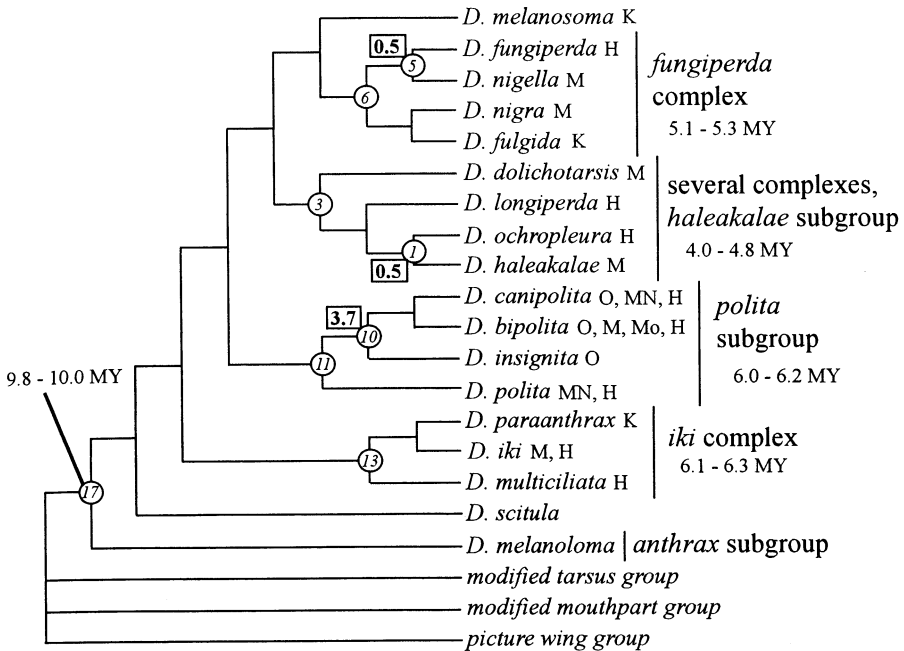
D. melanosoma K
0.5
5
D. fungiperda H
D. nigella M
6
D. nigra M
D. fulgida K
fungiperda complex
5.1 - 5.3 MY
D. dolichotarsis M
3
D. longiperda H
1
D. ochropleura H
0.5
D. haleakalae M
several complexes, haleakalae subgroup
4.0 - 4.8 MY
3.7
10
D. canipolita O, MN, H
D. bipolita O, M, Mo, H
11
D. insignita O
D. polita MN, H
polita subgroup
6.0 - 6.2 MY
9.8 - 10.0 MY
D. paraanthrax K
13
D. iki M, H
D. multiciliata H
iki complex
6.1 - 6.3 MY
17
D. scitula
D. melanoloma
anthrax subgroup
modified tarsus group
modified mouthpart group
picture wing group